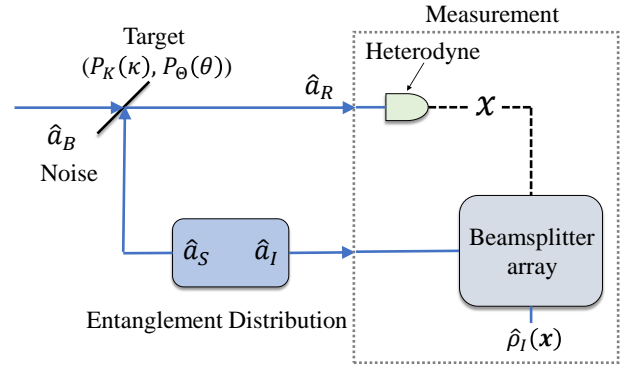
Measurement

Target

$(P_K(\kappa), P_\Theta(\theta))$

Heterodyne

$\hat{a}_R$

$x$

$\hat{a}_B$

Noise

$\hat{a}_S$

$\hat{a}_I$

Beamsplitter array

Entanglement Distribution

$\hat{\rho}_I(\boldsymbol{x})$